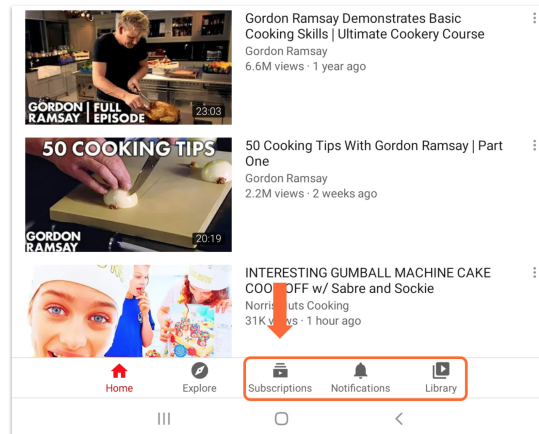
GORDON RAMSAY | FULL EPISODE
23:03
Gordon Ramsay Demonstrates Basic Cooking Skills | Ultimate Cookery Course
Gordon Ramsay
6.6M views · 1 year ago

50 COOKING TIPS
GORDON RAMSAY
20:19
50 Cooking Tips With Gordon Ramsay | Part One
Gordon Ramsay
2.2M views · 2 weeks ago

INTERESTING GUMBALL MACHINE CAKE COOK OFF w/ Sabre and Sockie
Norris Nuts Cooking
31K views · 1 hour ago

Home
Explore
Subscriptions
Notifications
Library